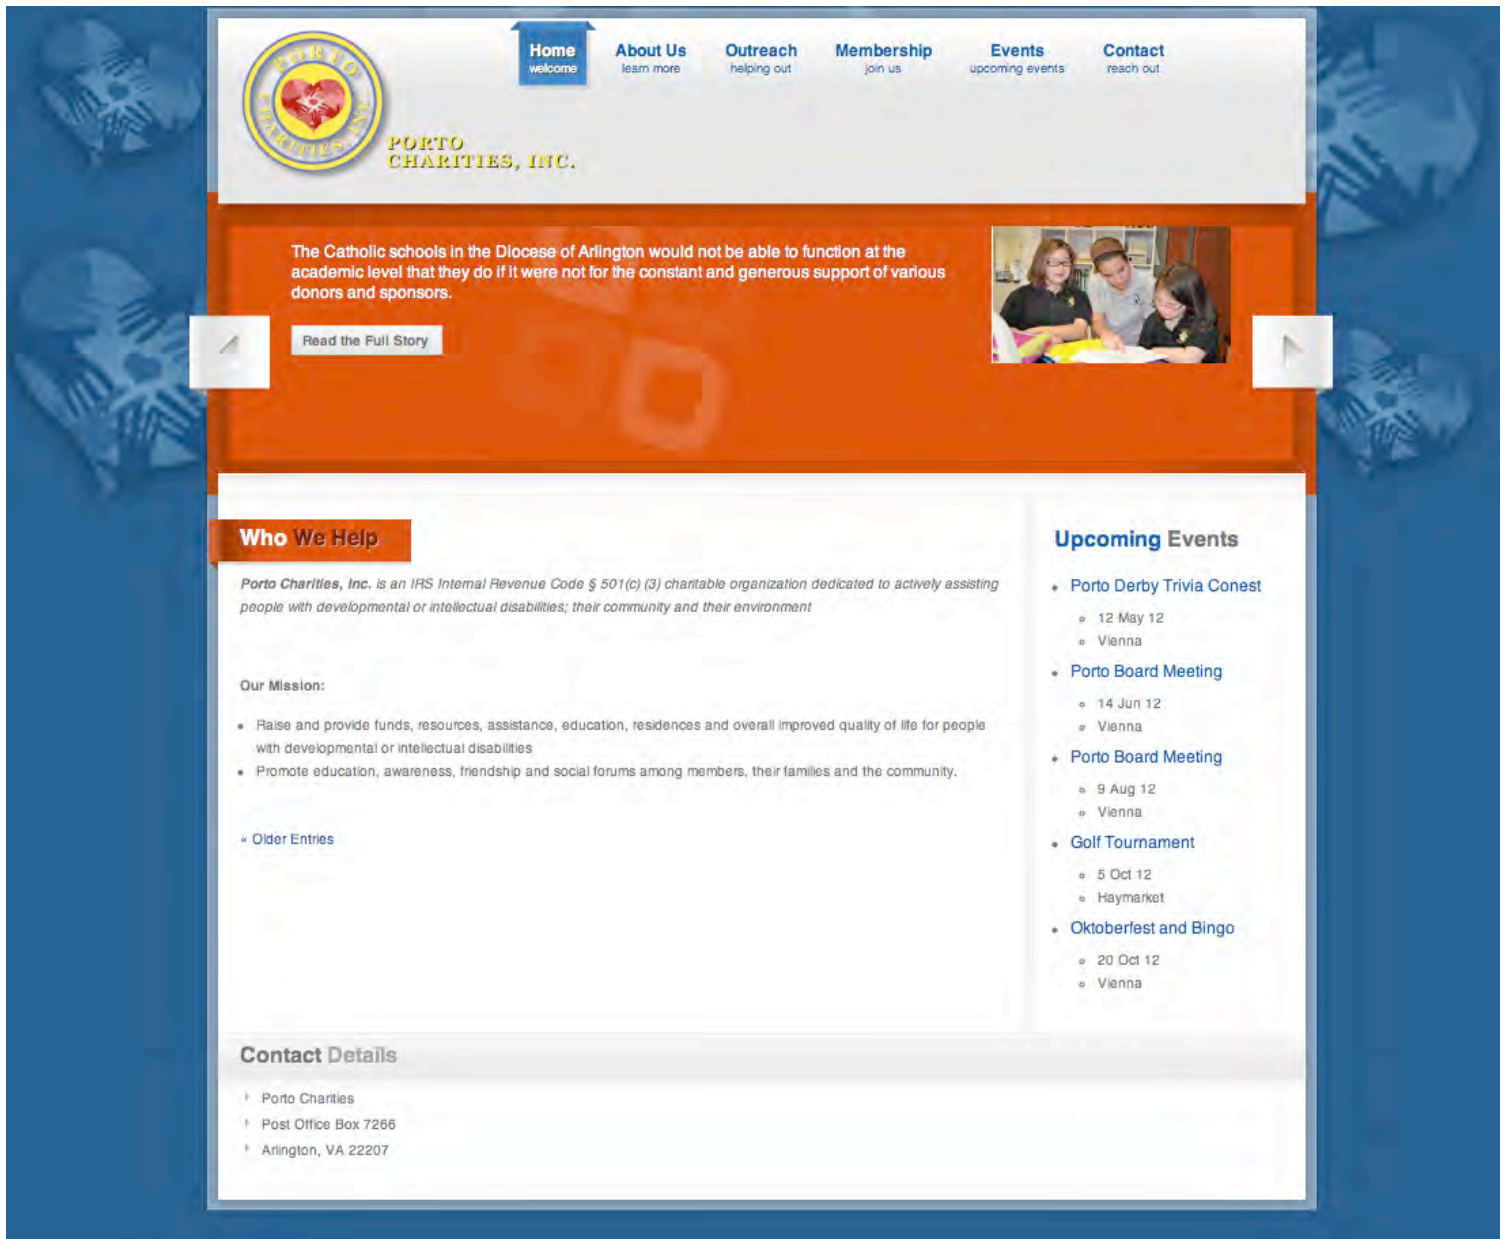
PORTO CHARITIES, INC.

PORTO
CHARITIES, INC.

Home
welcome

About Us
learn more

Outreach
helping out

Membership
join us

Events
upcoming events

Contact
reach out

The Catholic schools in the Diocese of Arlington would not be able to function at the academic level that they do if it were not for the constant and generous support of various donors and sponsors.

Read the Full Story

Who We Help

Porto Charities, Inc. is an IRS Internal Revenue Code § 501(c) (3) charitable organization dedicated to actively assisting people with developmental or intellectual disabilities; their community and their environment

Our Mission:

- Raise and provide funds, resources, assistance, education, residences and overall improved quality of life for people with developmental or intellectual disabilities
- Promote education, awareness, friendship and social forums among members, their families and the community.

« Older Entries

Upcoming Events

- Porto Derby Trivia Conest
  - 12 May 12
  - Vienna
- Porto Board Meeting
  - 14 Jun 12
  - Vienna
- Porto Board Meeting
  - 9 Aug 12
  - Vienna
- Golf Tournament
  - 5 Oct 12
  - Haymarket
- Oktoberfest and Bingo
  - 20 Oct 12
  - Vienna

Contact Details

Porto Charities
Post Office Box 7266
Arlington, VA 22207